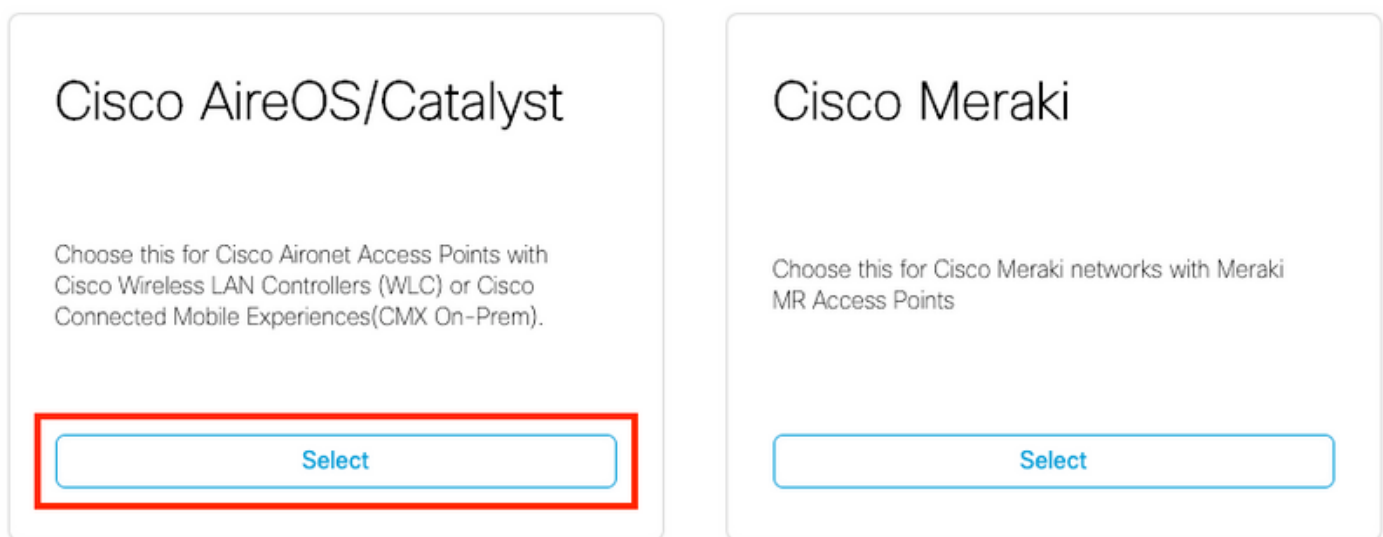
Cisco AireOS/Catalyst

Choose this for Cisco Aironet Access Points with Cisco Wireless LAN Controllers (WLC) or Cisco Connected Mobile Experiences(CMX On-Prem).

Select

Cisco Meraki

Choose this for Cisco Meraki networks with Meraki MR Access Points

Select